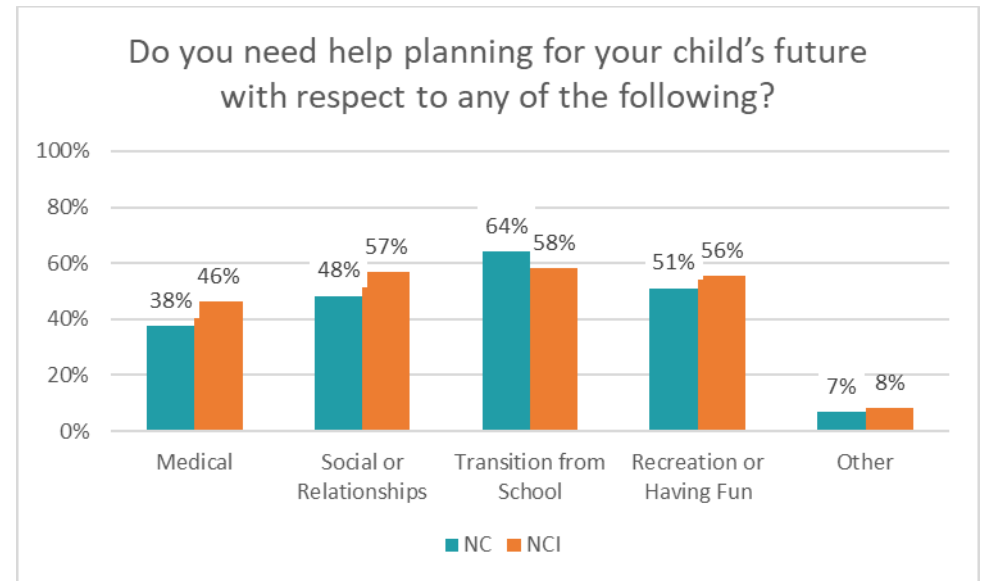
Do you need help planning for your child's future with respect to any of the following?

100%
80%
60%
40%
20%
0%

38% 46%
48% 57%
64% 58%
51% 56%
7% 8%

Medical
Social or Relationships
Transition from School
Recreation or Having Fun
Other

NC NCI